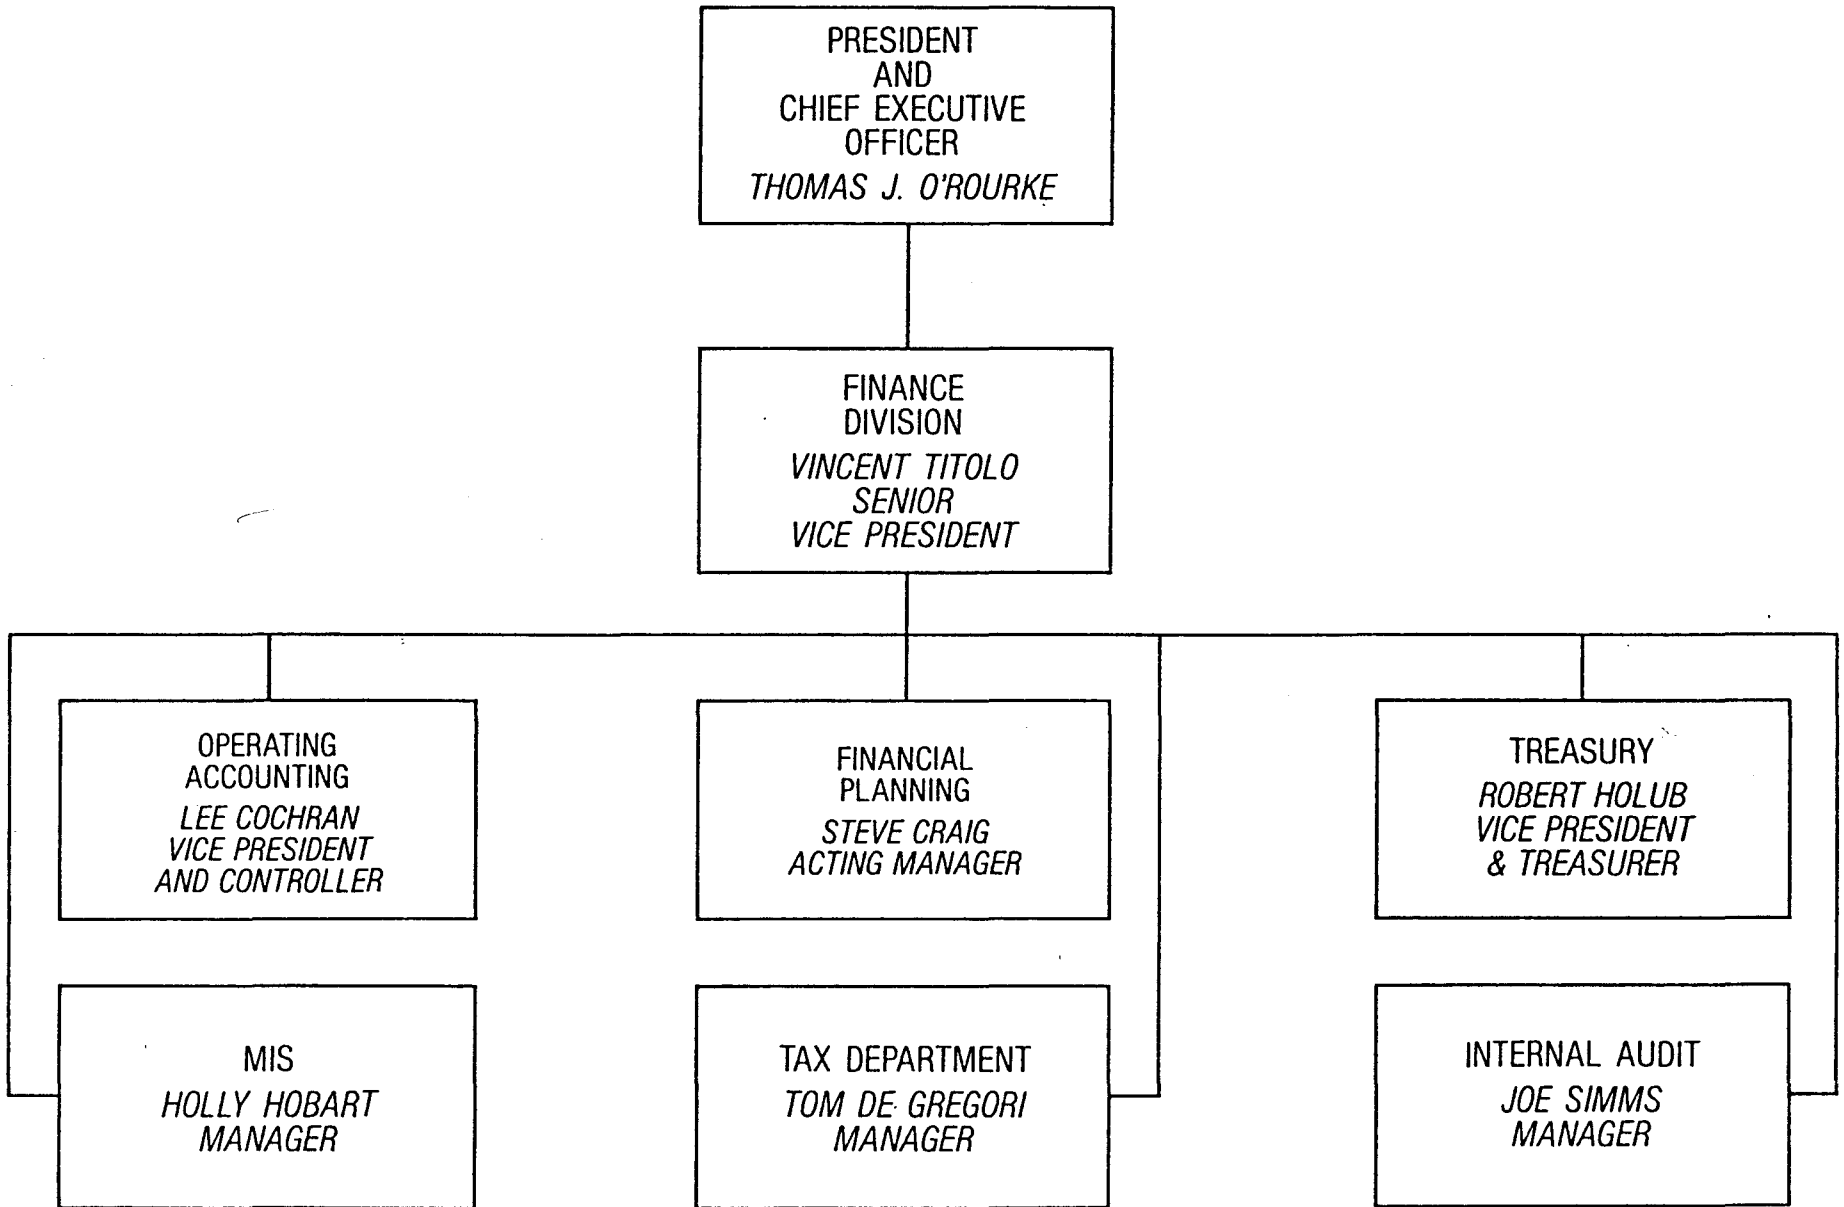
PRESIDENT AND CHIEF EXECUTIVE OFFICER
THOMAS J. O'ROURKE

FINANCE DIVISION
VINCENT TITOLO
SENIOR VICE PRESIDENT

OPERATING ACCOUNTING
LEE COCHRAN
VICE PRESIDENT AND CONTROLLER

FINANCIAL PLANNING
STEVE CRAIG
ACTING MANAGER

TREASURY
ROBERT HOLUB
VICE PRESIDENT & TREASURER

MIS
HOLLY HOBART
MANAGER

TAX DEPARTMENT
TOM DE GREGORI
MANAGER

INTERNAL AUDIT
JOE SIMMS
MANAGER